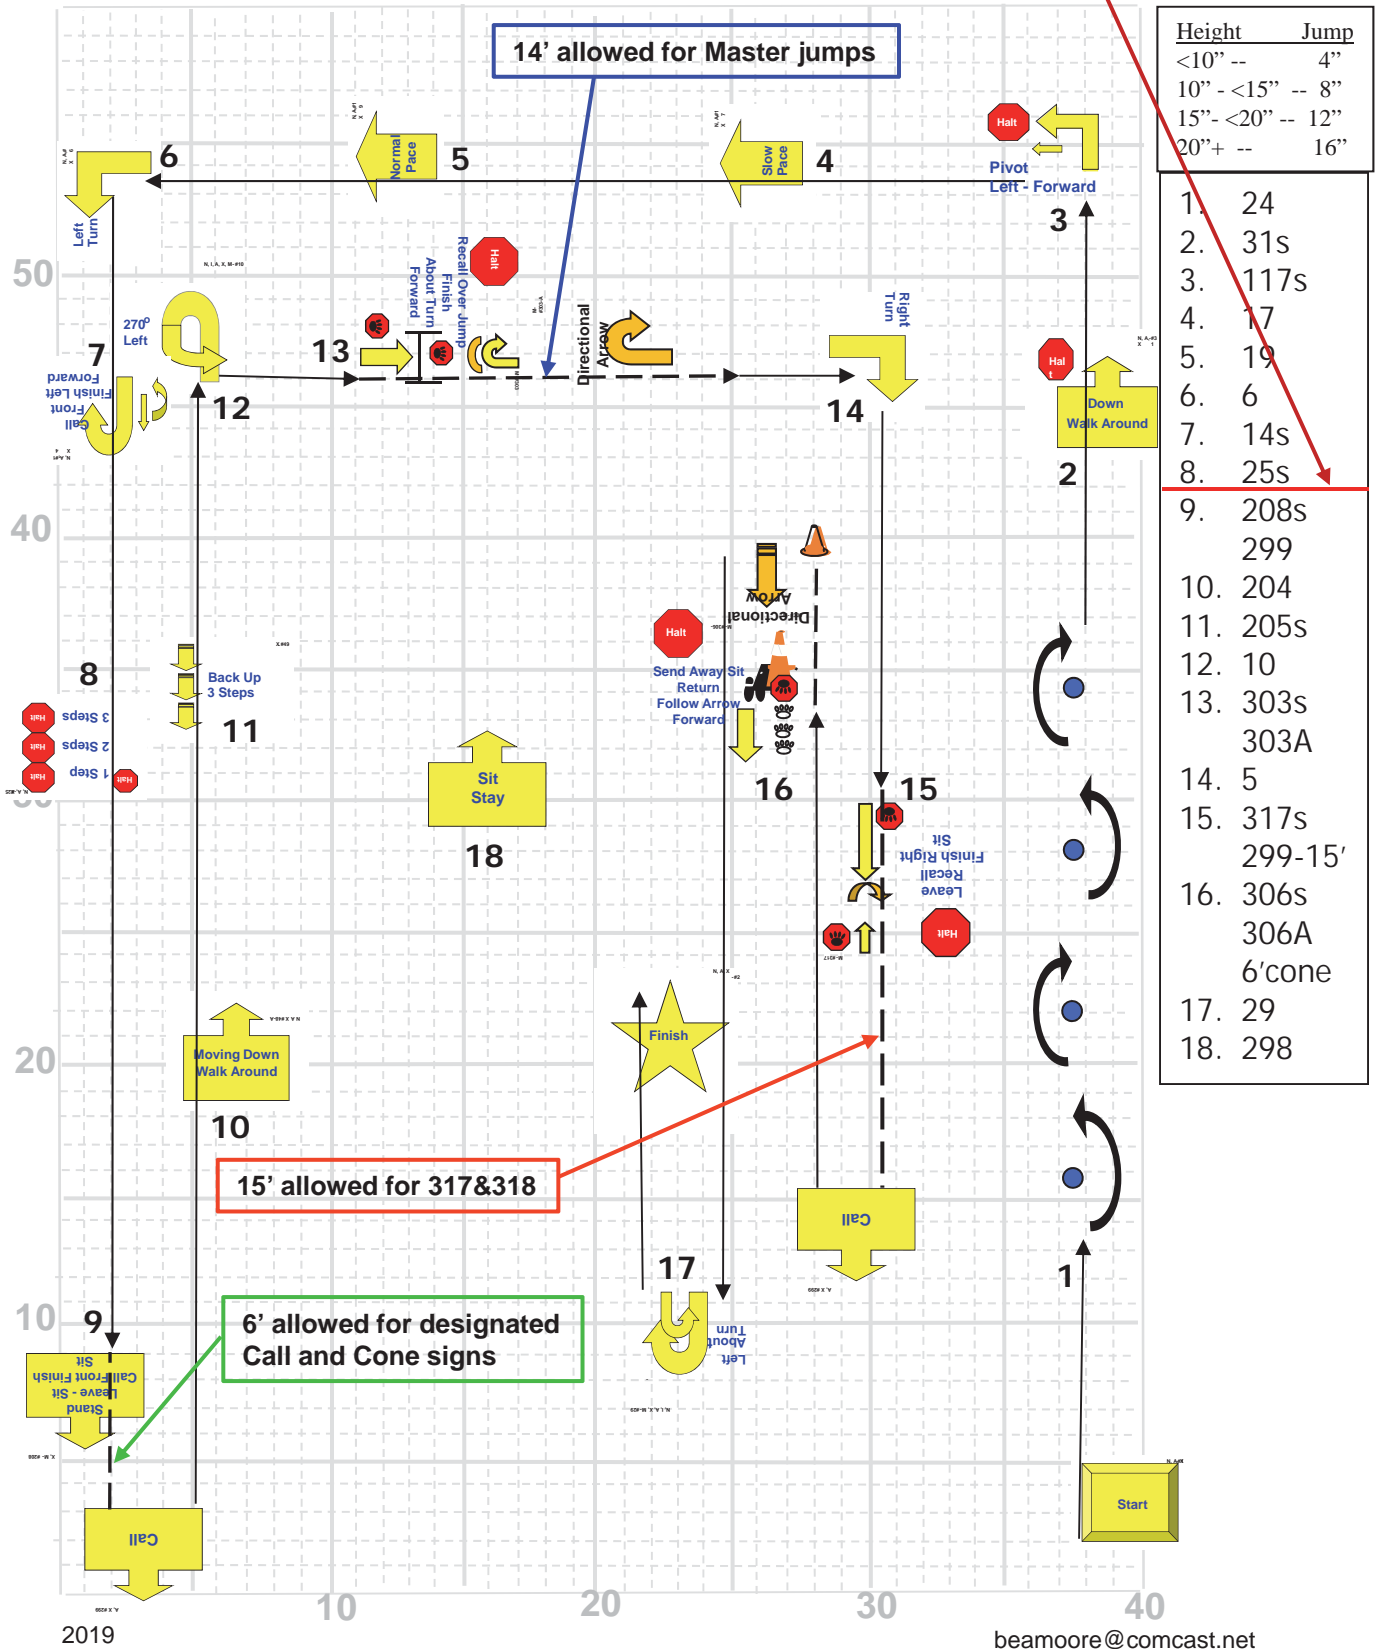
14’ allowed for Master jumps

| Height | Jump |
|---|---|
| <10” -- | 4” |
| 10” - <15” -- | 8” |
| 15”- <20” -- | 12” |
| 20”+ -- | 16” |

1. 24
2. 31s
3. 117s
4. 17
5. 19
6. 6
7. 14s
8. 25s
9. 208s 299
10. 204
11. 205s
12. 10
13. 303s 303A
14. 5
15. 317s 299-15′
16. 306s 306A 6′cone
17. 29
18. 298

Halt
Pivot Left - Forward
3
Slow Pace
4
Normal Pace
5
6
Left Turn
50
Halt
Recall Over Jump Finish About Turn Forward
Directional Arrow
Right Turn
270° Left
7
Call Front Finish Left Forward
13
12
14
Halt
Down Walk Around
2
40
Directional Arrow
Halt
Send Away Sit Return Follow Arrow Forward
8
Step 3 Halt
Step 2 Halt
Step 1 Halt
Halt
Back Up 3 Steps
11
Sit Stay
18
16
15
Halt
Leave Recall Finish Right Sit
Halt
20
Moving Down Walk Around
10
Finish
15’ allowed for 317&318
Call
1
17
Left About Turn
10
9
6’ allowed for designated Call and Cone signs
Stand Leave - Sit Call Front Finish Sit
Call
Start
2019
10
20
30
40
beamoore@comcast.net